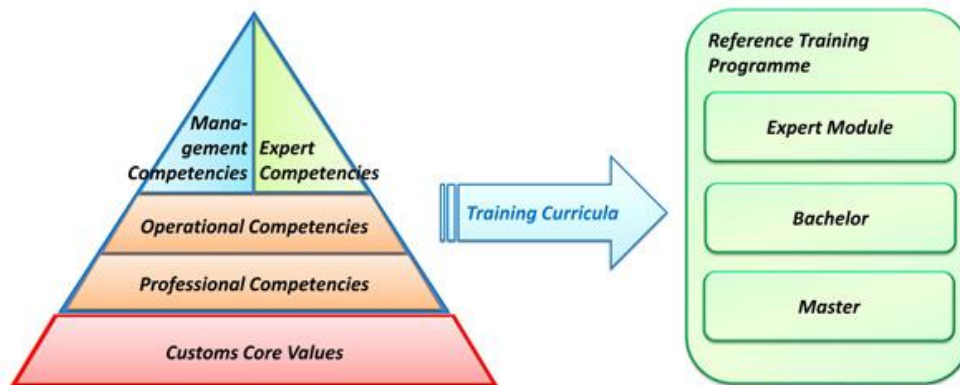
Management Competencies

Expert Competencies

Operational Competencies

Professional Competencies

Customs Core Values

Training Curricula

Reference Training Programme

Expert Module

Bachelor

Master